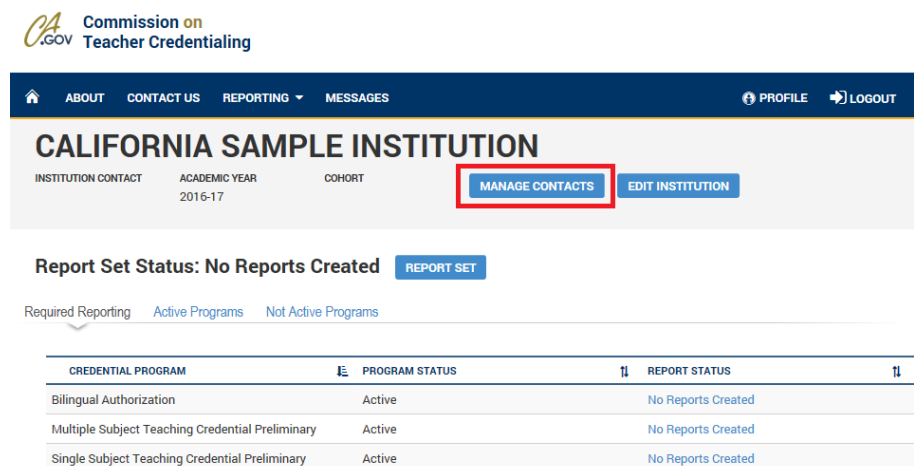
CA.GOV Commission on Teacher Credentialing

ABOUT CONTACT US REPORTING MESSAGES PROFILE LOGOUT

CALIFORNIA SAMPLE INSTITUTION

INSTITUTION CONTACT ACADEMIC YEAR 2016-17 COHORT

MANAGE CONTACTS EDIT INSTITUTION

Report Set Status: No Reports Created REPORT SET

Required Reporting Active Programs Not Active Programs

| CREDENTIAL PROGRAM | PROGRAM STATUS | REPORT STATUS |
|---|---|---|
| Bilingual Authorization | Active | No Reports Created |
| Multiple Subject Teaching Credential Preliminary | Active | No Reports Created |
| Single Subject Teaching Credential Preliminary | Active | No Reports Created |